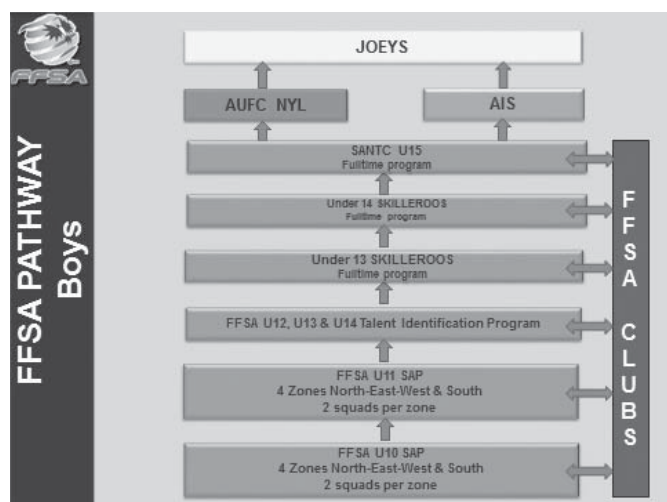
FFSA

FFSA PATHWAY Boys

JOEYS

AUFC NYL

AIS

SANTC U15
Fulltime program

Under 14 SKILLEROOS
Fulltime program

Under 13 SKILLEROOS
Fulltime program

FFSA U12, U13 & U14 Talent Identification Program

FFSA U11 SAP
4 Zones North-East-West & South
2 squads per zone

FFSA U10 SAP
4 Zones North-East-West & South
2 squads per zone

FFSA CLUBS